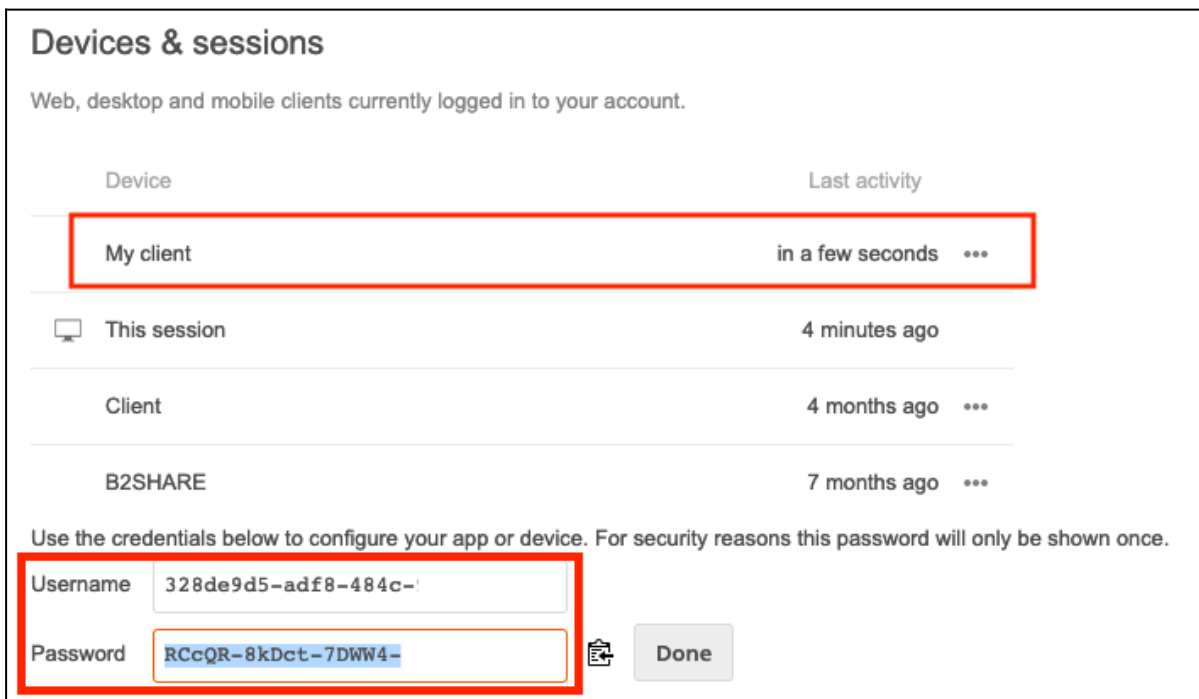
Devices & sessions

Web, desktop and mobile clients currently logged in to your account.

| Device | Last activity |
|---|---|
| My client | in a few seconds ••• |
| This session | 4 minutes ago |
| Client | 4 months ago ••• |
| B2SHARE | 7 months ago ••• |

Use the credentials below to configure your app or device. For security reasons this password will only be shown once.

Username 328de9d5-adf8-484c-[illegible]

Password RCcQR-8kDct-7DWW4-

Done